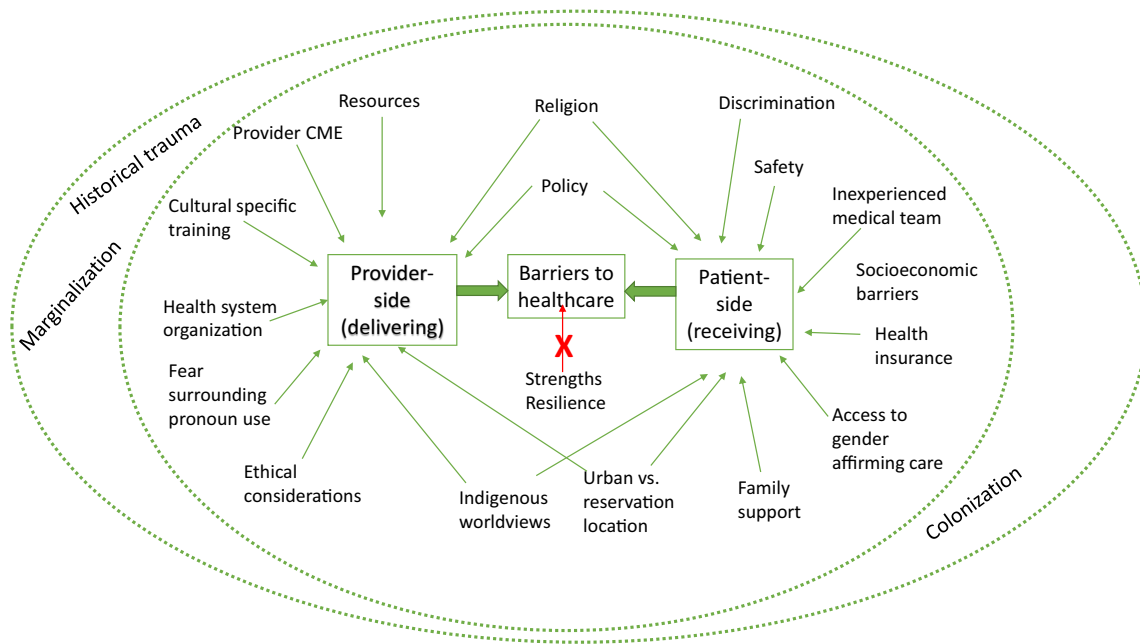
Historical trauma

Marginalization

Colonization

Resources

Provider CME

Religion

Discrimination

Safety

Policy

Cultural specific training

Inexperienced medical team

Provider-side (delivering)

Barriers to healthcare

Patient-side (receiving)

Socioeconomic barriers

Health system organization

Health insurance

X

Strengths Resilience

Fear surrounding pronoun use

Access to gender affirming care

Ethical considerations

Indigenous worldviews

Urban vs. reservation location

Family support